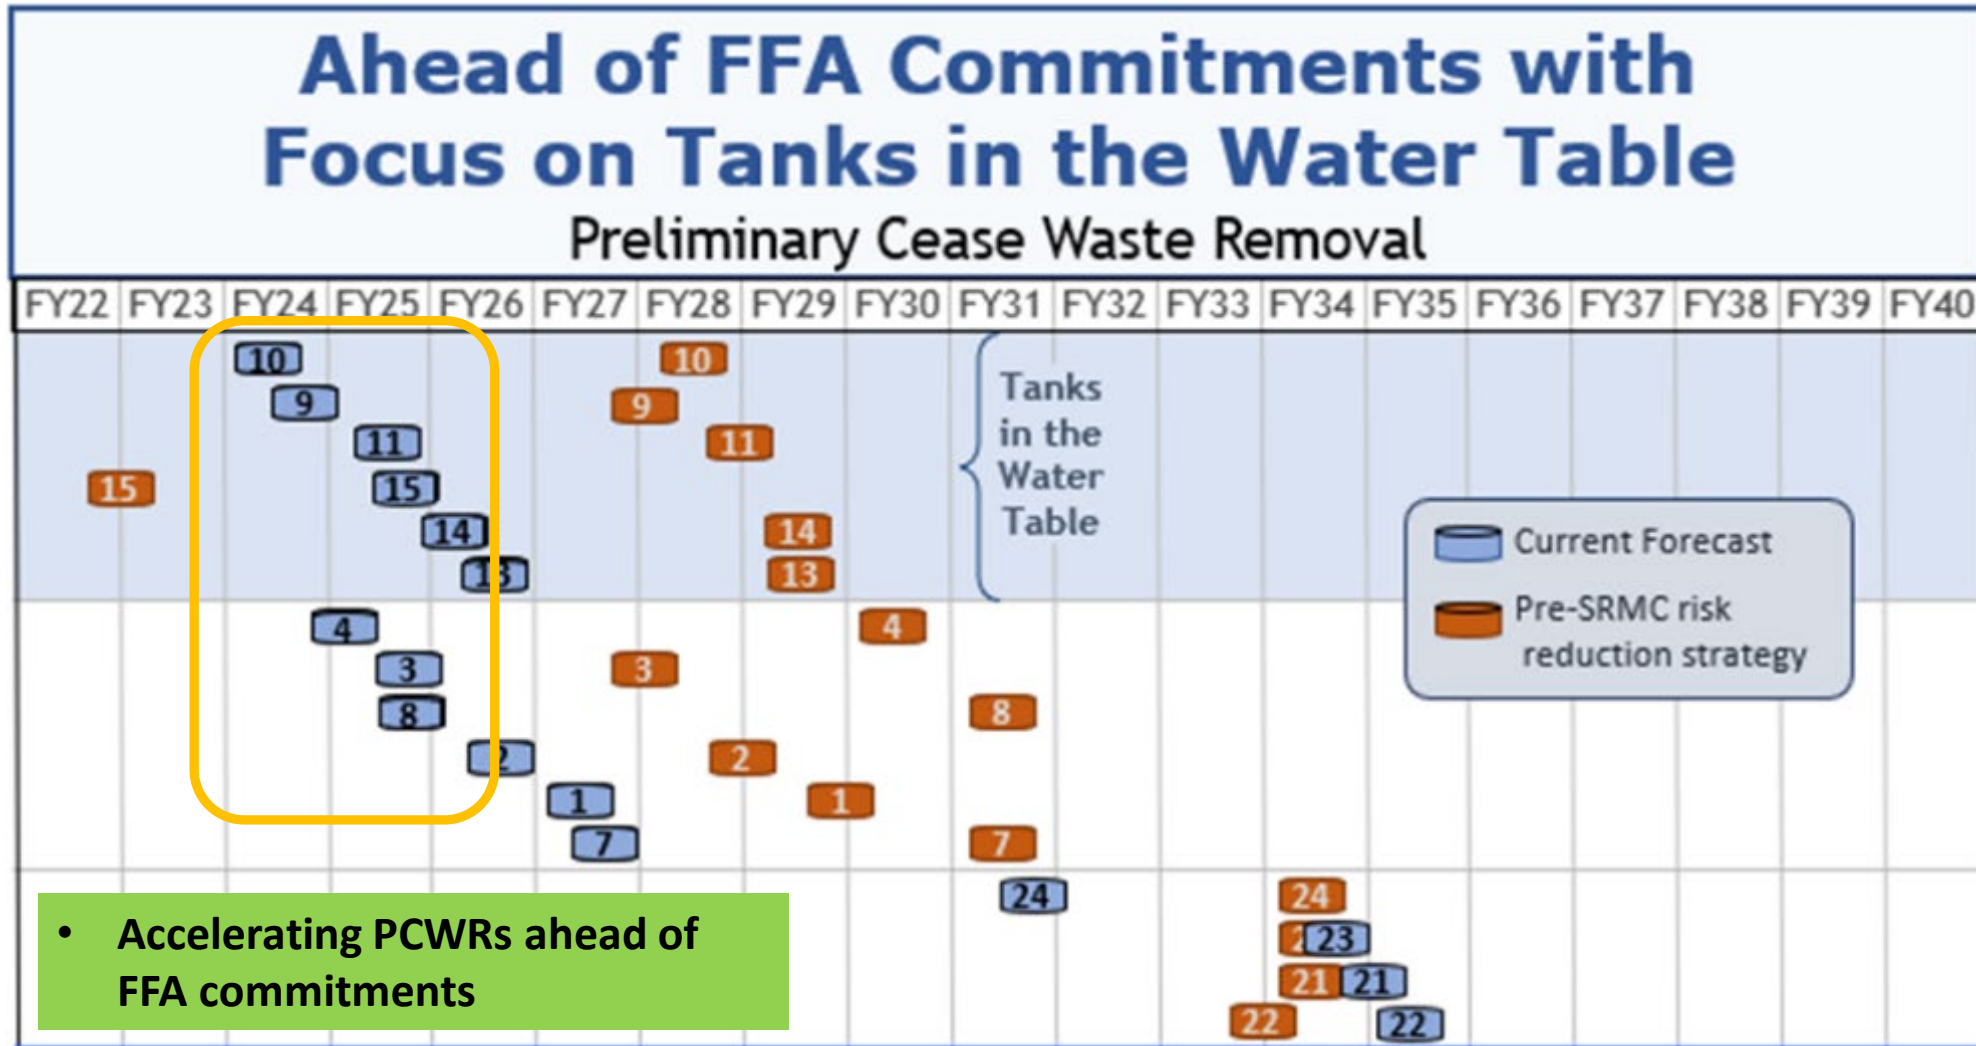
Ahead of FFA Commitments with Focus on Tanks in the Water Table

Preliminary Cease Waste Removal

FY22 FY23 FY24 FY25 FY26 FY27 FY28 FY29 FY30 FY31 FY32 FY33 FY34 FY35 FY36 FY37 FY38 FY39 FY40

10
9
11
15
14
13
4
3
8
2
1
7

15
10
9
11
14
13
4
3
8
2
1
7

Tanks in the Water Table

Current Forecast
Pre-SRMC risk reduction strategy

24
24
23
21 21
22 22

• Accelerating PCWRs ahead of FFA commitments